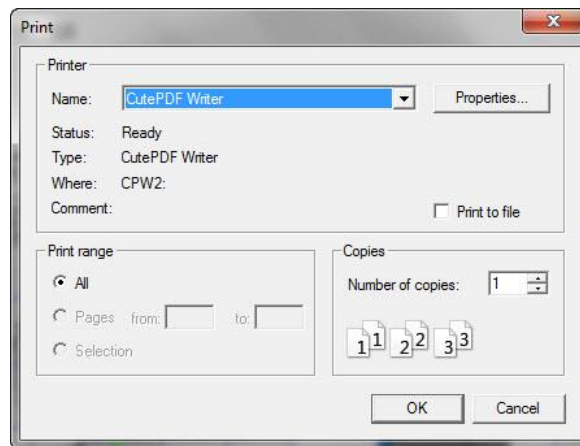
Print

Printer

Name: CutePDF Writer

Properties...

Status: Ready

Type: CutePDF Writer

Where: CPW2:

Comment:

Print to file

Print range

All

Pages from: to:

Selection

Copies

Number of copies: 1

1 1 2 2 3 3

OK

Cancel